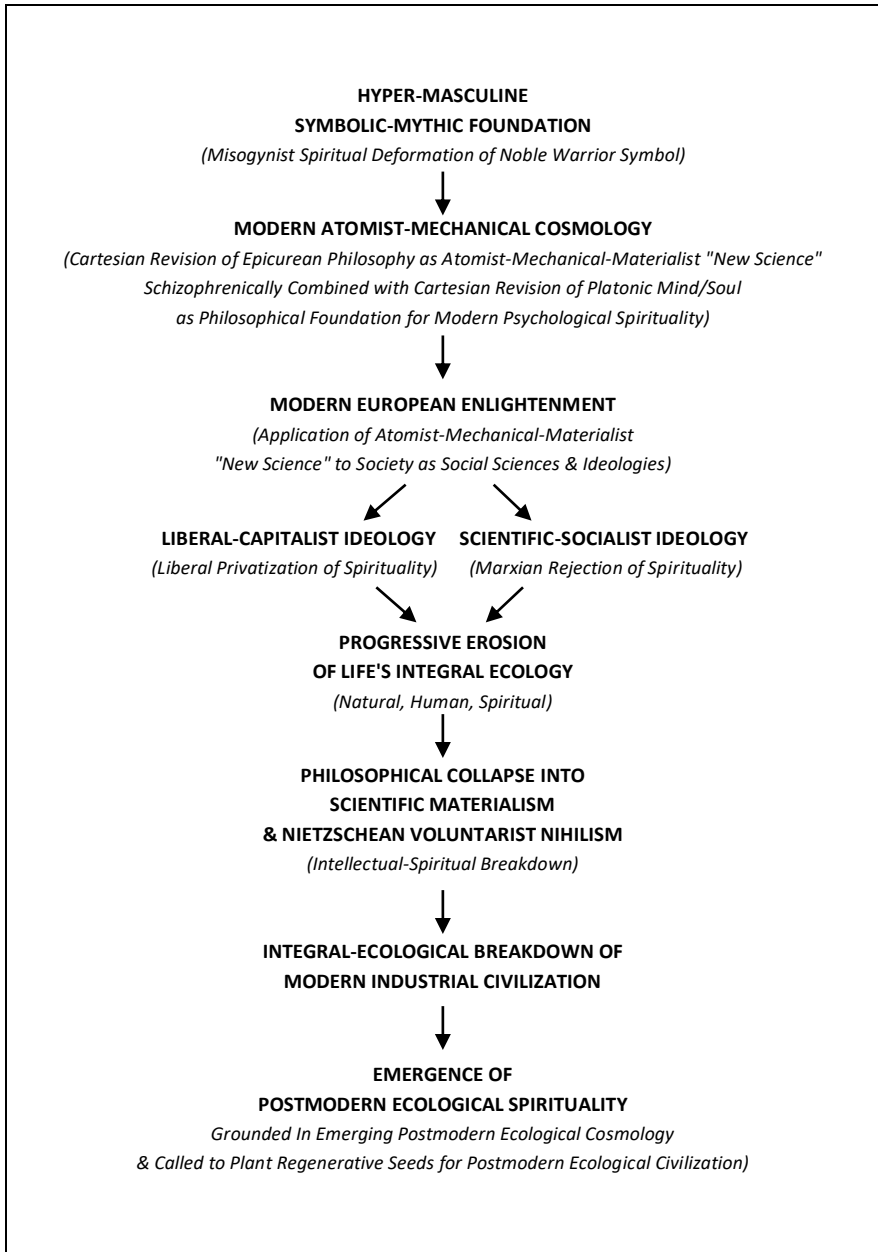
HYPER-MASCULINE
SYMBOLIC-MYTHIC FOUNDATION
(Misogynist Spiritual Deformation of Noble Warrior Symbol)

MODERN ATOMIST-MECHANICAL COSMOLOGY
(Cartesian Revision of Epicurean Philosophy as Atomist-Mechanical-Materialist "New Science" Schizophrenically Combined with Cartesian Revision of Platonic Mind/Soul as Philosophical Foundation for Modern Psychological Spirituality)

MODERN EUROPEAN ENLIGHTENMENT
(Application of Atomist-Mechanical-Materialist "New Science" to Society as Social Sciences & Ideologies)

LIBERAL-CAPITALIST IDEOLOGY
(Liberal Privatization of Spirituality)

SCIENTIFIC-SOCIALIST IDEOLOGY
(Marxian Rejection of Spirituality)

PROGRESSIVE EROSION
OF LIFE'S INTEGRAL ECOLOGY
(Natural, Human, Spiritual)

PHILOSOPHICAL COLLAPSE INTO
SCIENTIFIC MATERIALISM
& NIETZSCHEAN VOLUNTARIST NIHILISM
(Intellectual-Spiritual Breakdown)

INTEGRAL-ECOLOGICAL BREAKDOWN OF
MODERN INDUSTRIAL CIVILIZATION

EMERGENCE OF
POSTMODERN ECOLOGICAL SPIRITUALITY
Grounded In Emerging Postmodern Ecological Cosmology & Called to Plant Regenerative Seeds for Postmodern Ecological Civilization)